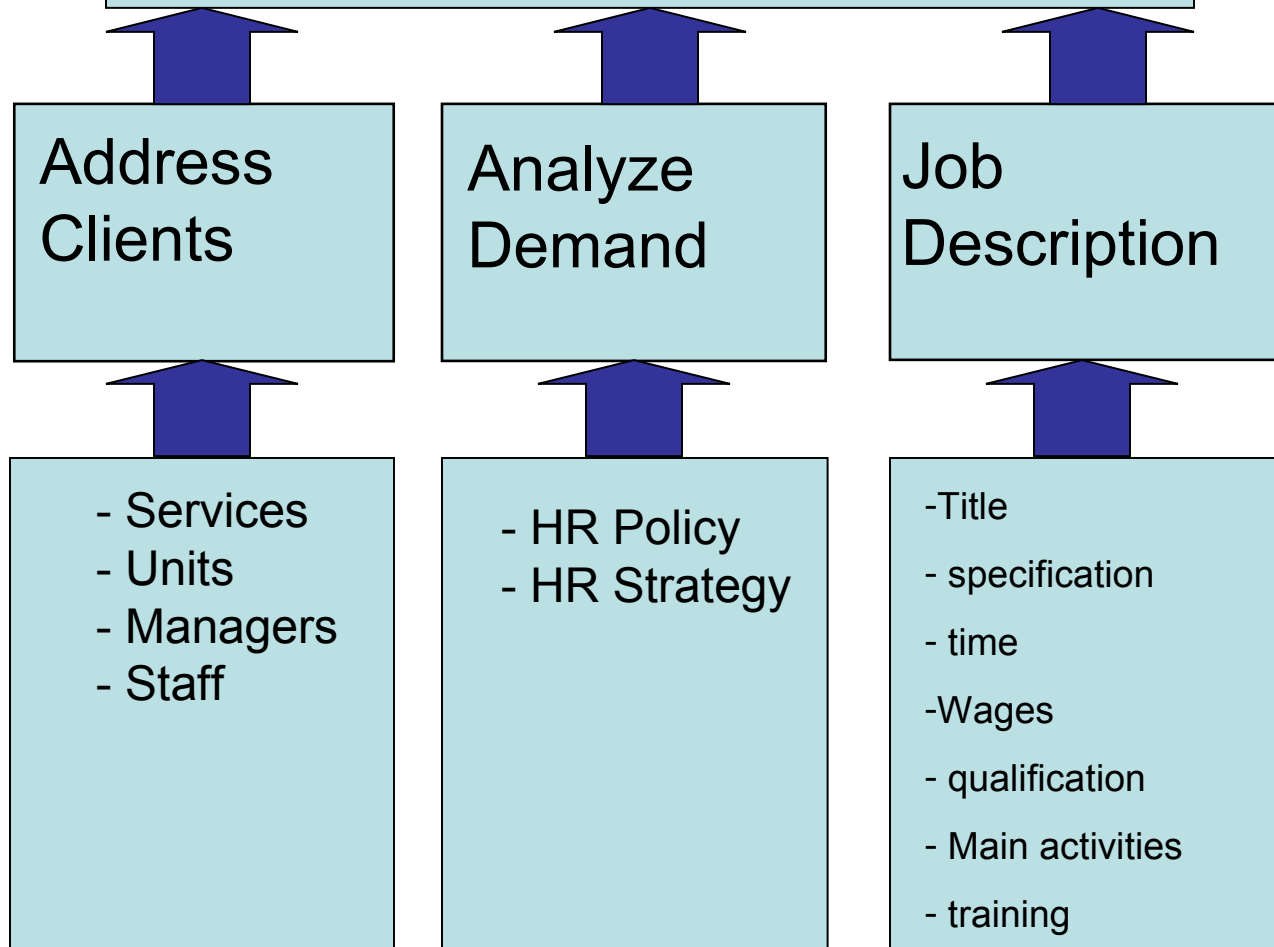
Address Clients

Analyze Demand

Job Description

- Services
- Units
- Managers
- Staff

- HR Policy
- HR Strategy

-Title

- specification

- time

-Wages

- qualification

- Main activities

- training